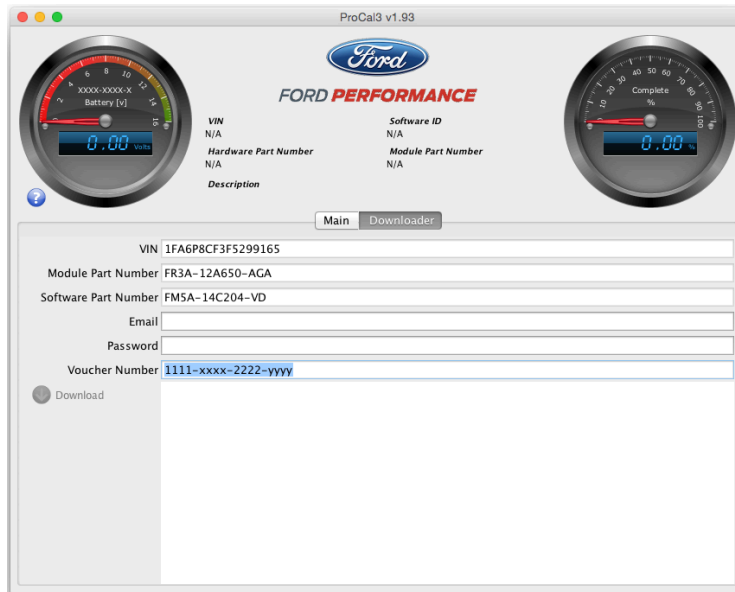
ProCal3 v1.93

Ford

FORD PERFORMANCE

0 2 4 6 8 10 12 14 16
XXXX-XXXX-X
Battery [v]
0.00 Volts

VIN
N/A

Software ID
N/A

Hardware Part Number
N/A

Module Part Number
N/A

Description

0 10 20 30 40 50 60 70 80 90 100
Complete
%
0.00 %

Main | Downloader

VIN 1FA6P8CF3F5299165
Module Part Number FR3A-12A650-AGA
Software Part Number FM5A-14C204-VD
Email
Password
Voucher Number 1111-xxxx-2222-yyyy

Download